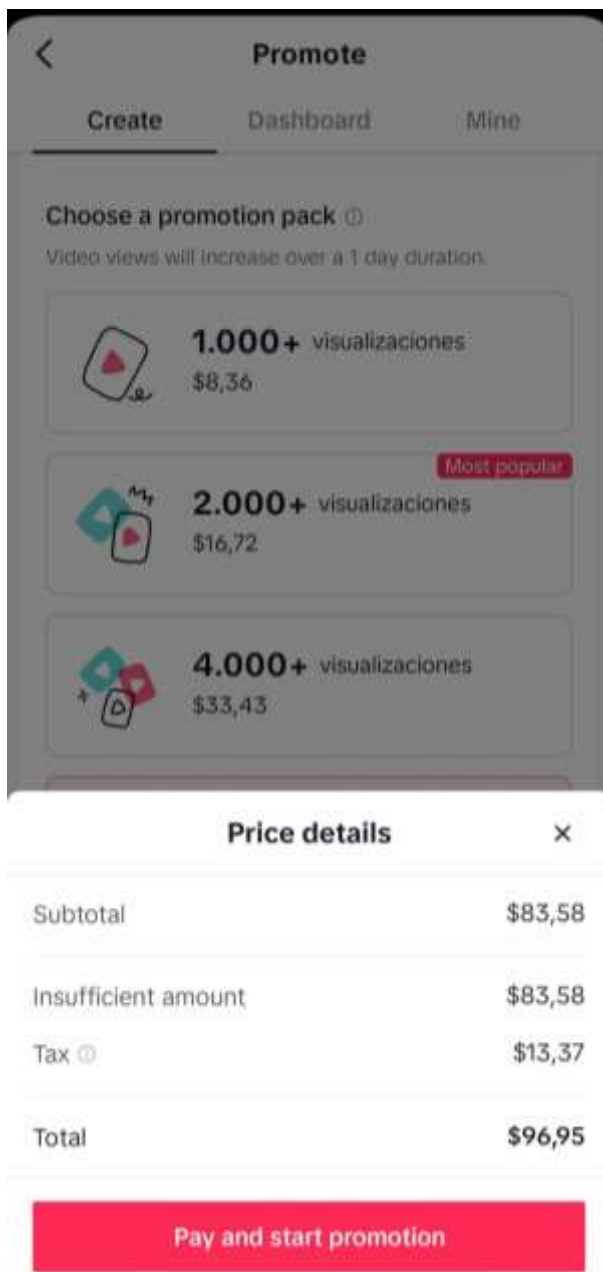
Promote

Create Dashboard Mine

Choose a promotion pack ⓘ

Video views will increase over a 1 day duration.

1.000+ visualizaciones
$8,36

Most popular

2.000+ visualizaciones
$16,72

4.000+ visualizaciones
$33,43

Price details ×

Subtotal $83,58

Insufficient amount $83,58

Tax ⓘ $13,37

Total $96,95

Pay and start promotion